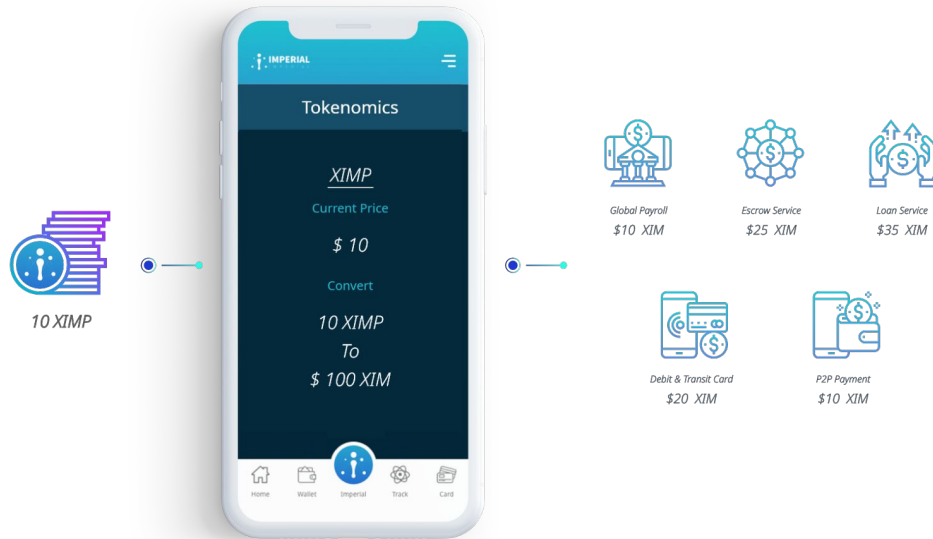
10 XIMP

IMPERIAL

Tokenomics

XIMP

Current Price

$ 10

Convert

10 XIMP
To
$ 100 XIM

Home Wallet Imperial Track Card

Global Payroll
$10 XIM

Escrow Service
$25 XIM

Loan Service
$35 XIM

Debit & Transit Card
$20 XIM

P2P Payment
$10 XIM